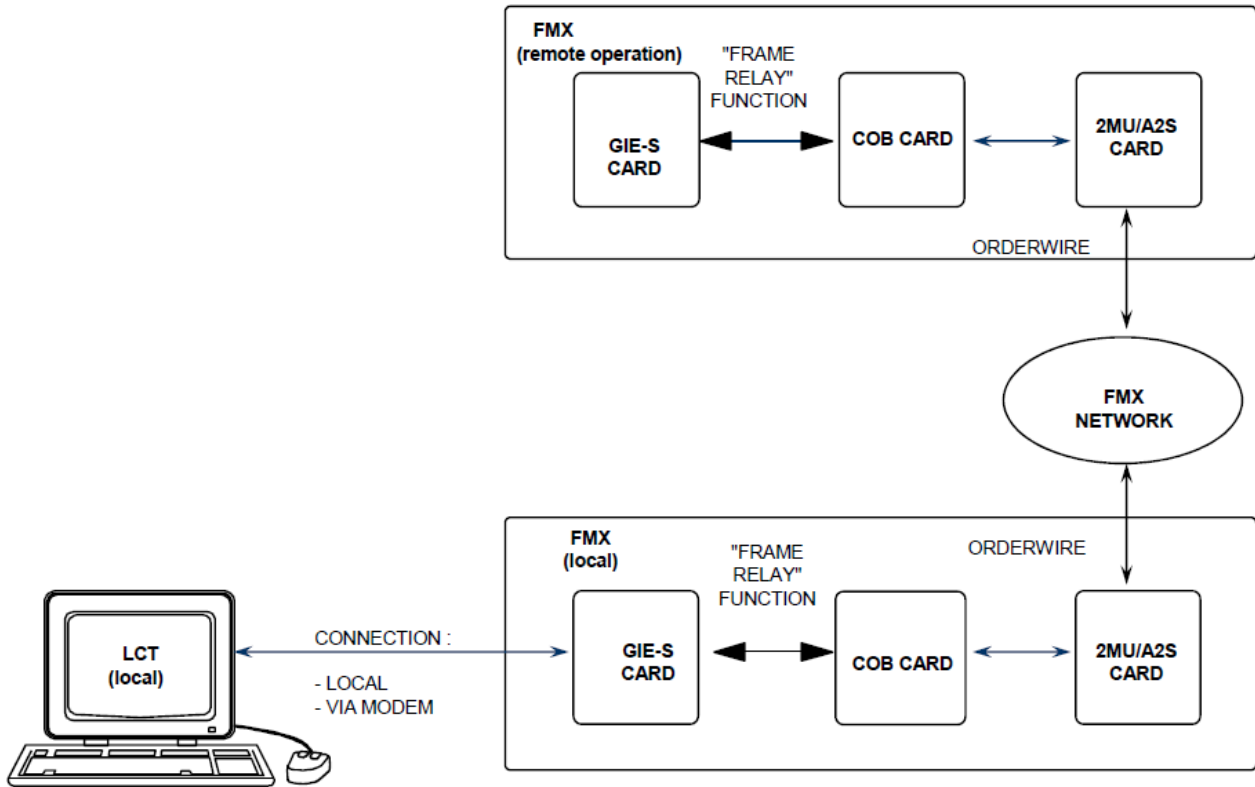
FMX
(remote operation)

"FRAME RELAY" FUNCTION

GIE-S CARD

COB CARD

2MU/A2S CARD

ORDERWIRE

FMX NETWORK

FMX
(local)

ORDERWIRE

"FRAME RELAY" FUNCTION

LCT
(local)

CONNECTION :

- LOCAL
- VIA MODEM

GIE-S CARD

COB CARD

2MU/A2S CARD